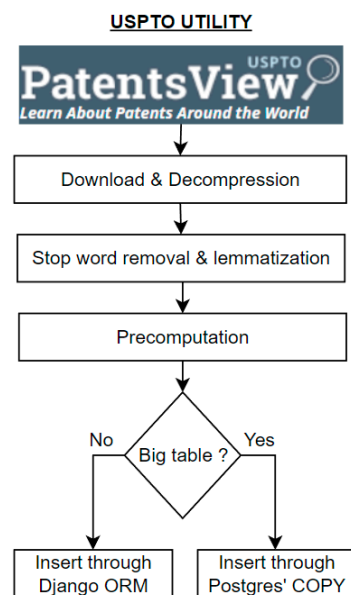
USPTO UTILITY

USPTO
PatentsView
Learn About Patents Around the World

Download & Decompression

Stop word removal & lemmatization

Precomputation

Big table ?

No

Yes

Insert through Django ORM

Insert through Postgres' COPY